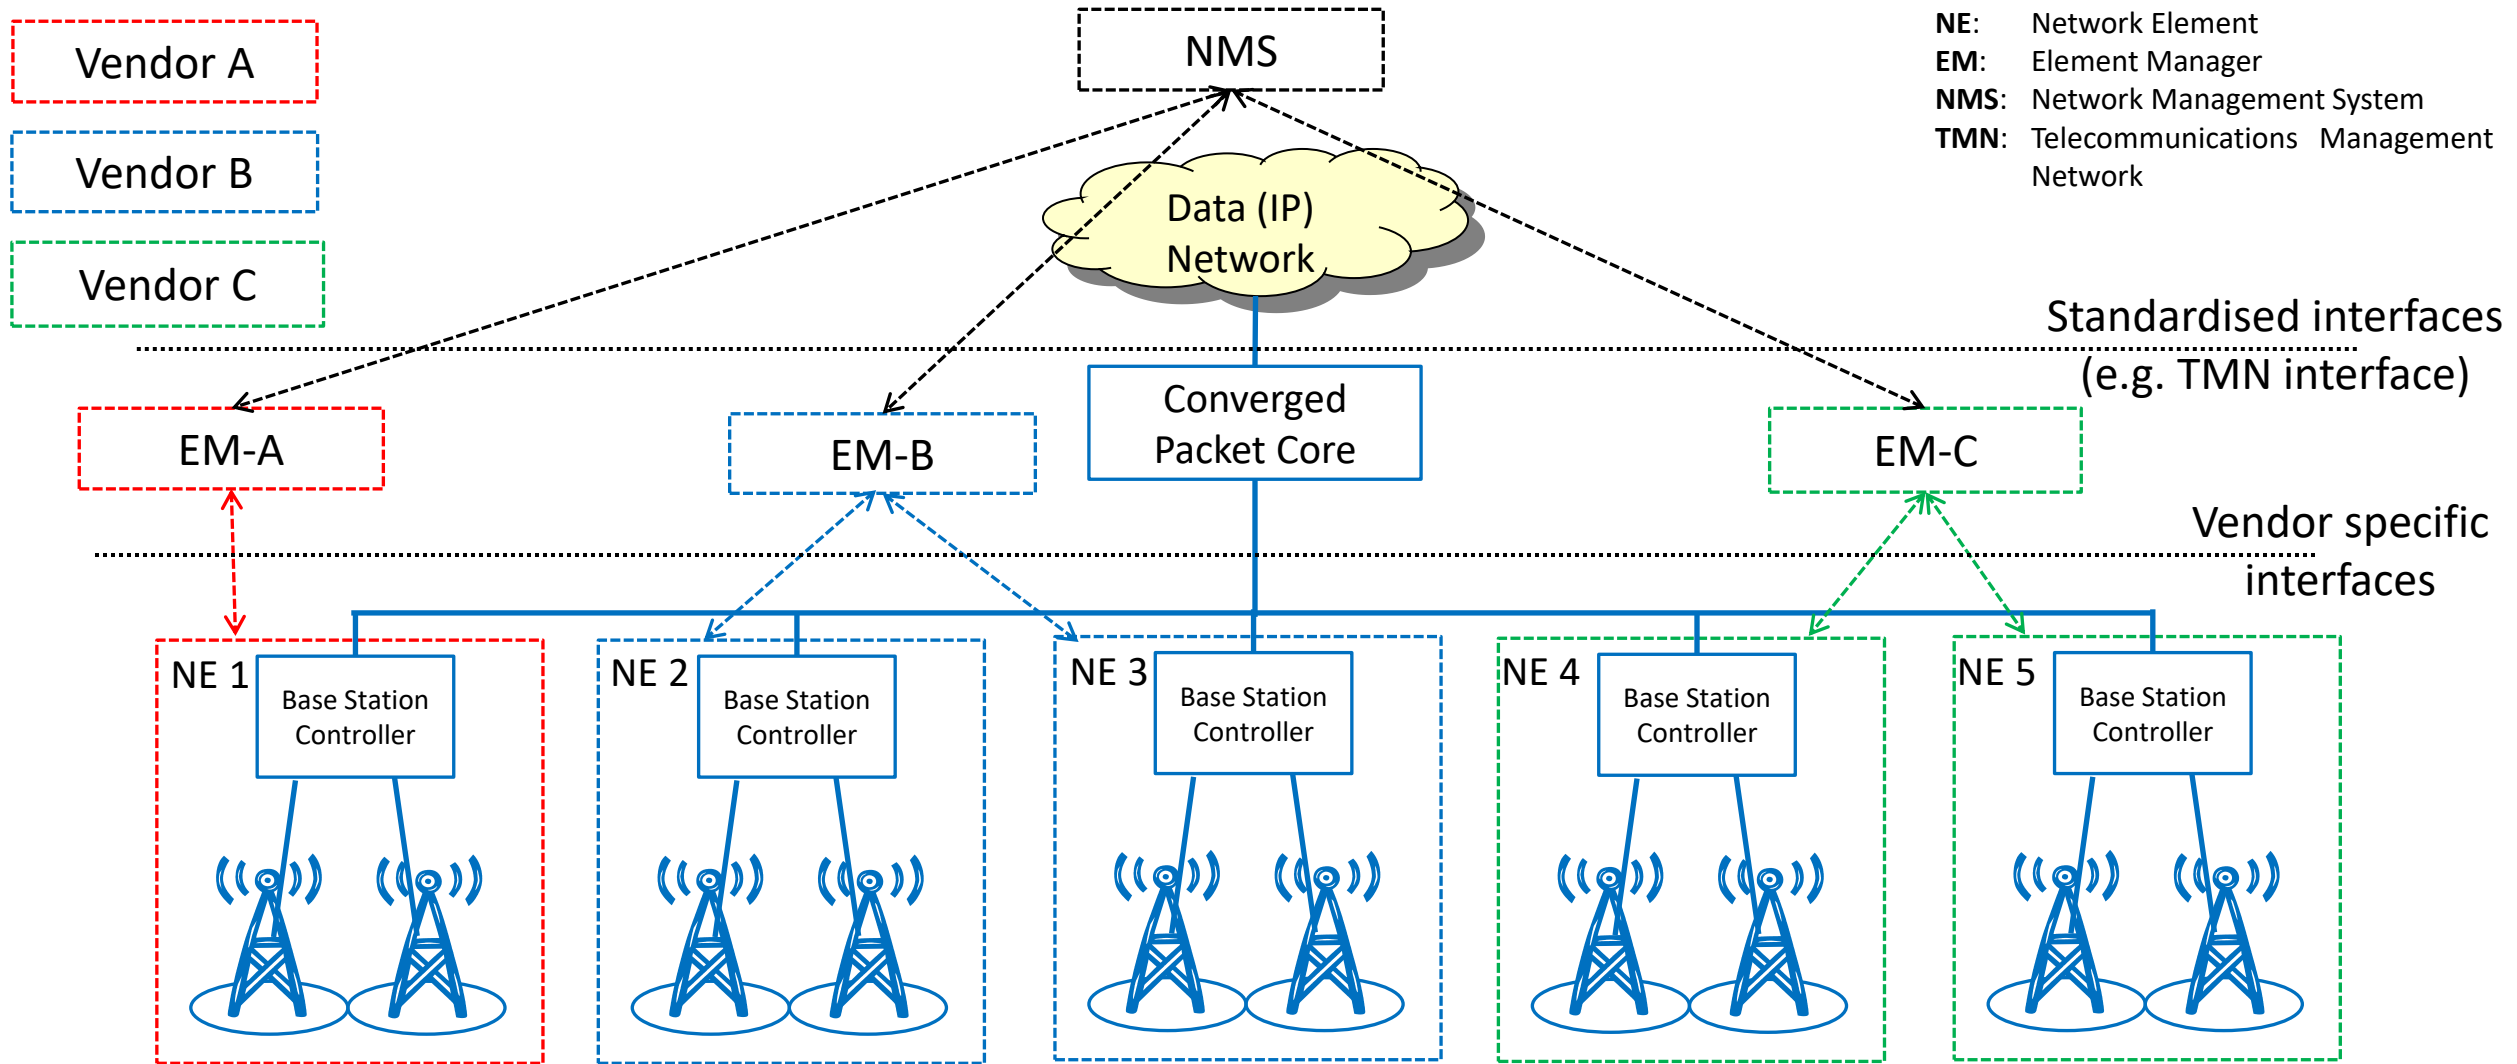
Vendor A

Vendor B

Vendor C

NMS

**NE**: Network Element
**EM**: Element Manager
**NMS**: Network Management System
**TMN**: Telecommunications Management Network

Data (IP) Network

Standardised interfaces (e.g. TMN interface)

EM-A

EM-B

Converged Packet Core

EM-C

Vendor specific interfaces

NE 1 Base Station Controller

NE 2 Base Station Controller

NE 3 Base Station Controller

NE 4 Base Station Controller

NE 5 Base Station Controller